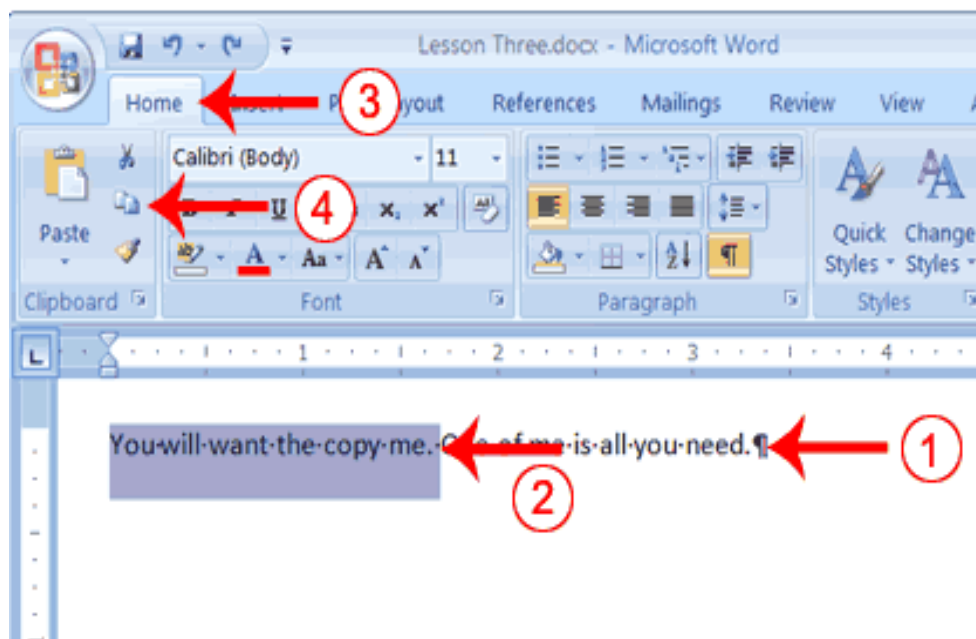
Lesson Three.docx - Microsoft Word

Home
3
P
yout
References
Mailings
Review
View

Paste
Calibri (Body)
11
4
Aa
Clipboard
Font
Paragraph
Quick Styles
Change Styles
Styles

You·will·want·the·copy·me.·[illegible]·of·me·is·all·you·need.¶
1
2